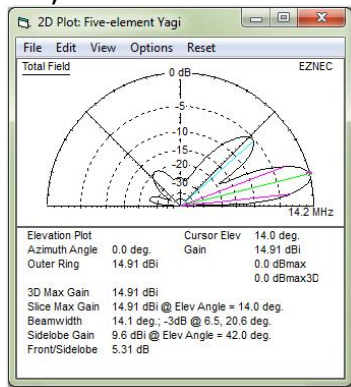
2D Plot: Five-element Yagi

File Edit View Options Reset

Total Field

EZNEC

0 dB

-5

-10

-15

-20

-30

14.2 MHz

| Elevation Plot | | Cursor Elev | 14.0 deg. |
|---|---|---|---|
| Azimuth Angle | 0.0 deg. | Gain | 14.91 dBi |
| Outer Ring | 14.91 dBi | | 0.0 dBmax |
| | | | 0.0 dBmax3D |

3D Max Gain 14.91 dBi
Slice Max Gain 14.91 dBi @ Elev Angle = 14.0 deg.
Beamwidth 14.1 deg.; -3dB @ 6.5, 20.6 deg.
Sidelobe Gain 9.6 dBi @ Elev Angle = 42.0 deg.
Front/Sidelobe 5.31 dB